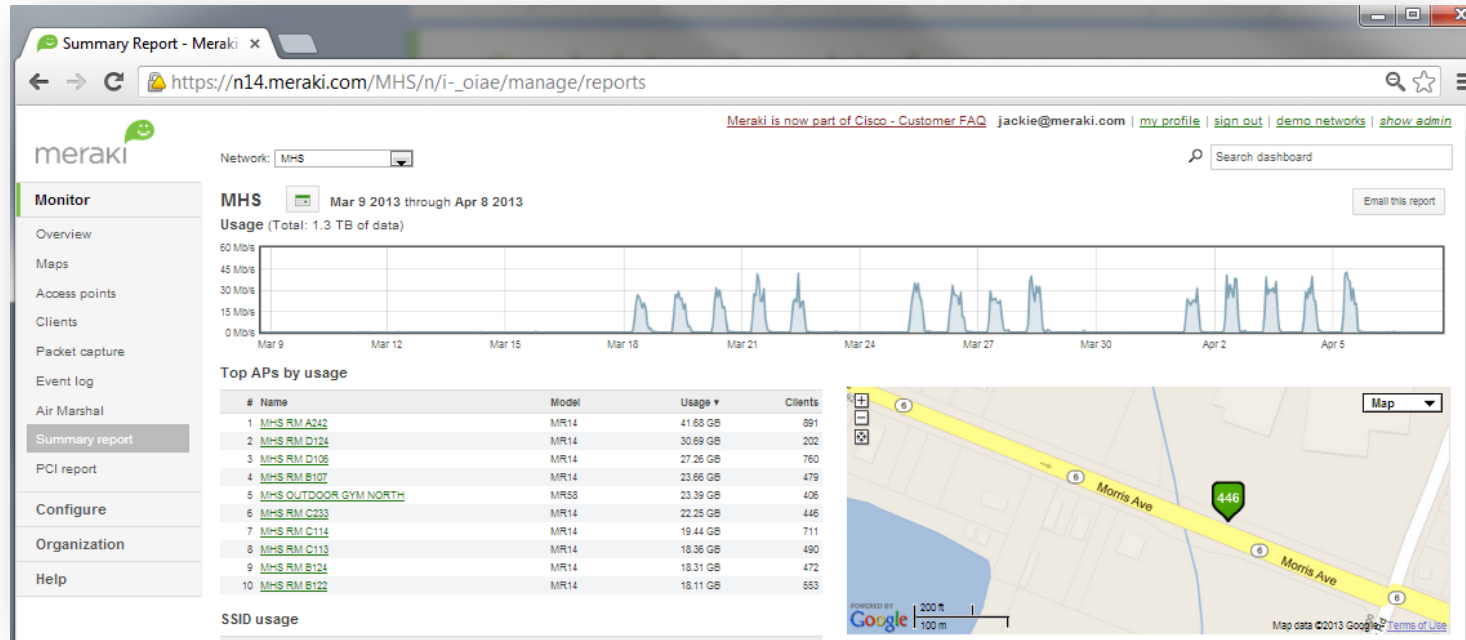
Summary Report - Meraki ×

https://n14.meraki.com/MHS/n/i-_oiae/manage/reports

Meraki is now part of Cisco - Customer FAQ jackie@meraki.com | my profile | sign out | demo networks | show admin

meraki

Network: MHS

Search dashboard

Monitor
Overview
Maps
Access points
Clients
Packet capture
Event log
Air Marshal
Summary report
PCI report
Configure
Organization
Help

MHS Mar 9 2013 through Apr 8 2013

Email this report

Usage (Total: 1.3 TB of data)

60 Mb/s
45 Mb/s
30 Mb/s
15 Mb/s
0 Mb/s

Mar 9 Mar 12 Mar 15 Mar 18 Mar 21 Mar 24 Mar 27 Mar 30 Apr 2 Apr 5

Top APs by usage

| # | Name | Model | Usage ▾ | Clients |
|---|---|---|---|---|
| 1 | MHS RM A242 | MR14 | 41.68 GB | 891 |
| 2 | MHS RM D124 | MR14 | 30.69 GB | 202 |
| 3 | MHS RM D106 | MR14 | 27.26 GB | 760 |
| 4 | MHS RM B107 | MR14 | 23.66 GB | 479 |
| 5 | MHS OUTDOOR GYM NORTH | MR58 | 23.39 GB | 406 |
| 6 | MHS RM C233 | MR14 | 22.25 GB | 446 |
| 7 | MHS RM C114 | MR14 | 19.44 GB | 711 |
| 8 | MHS RM C113 | MR14 | 18.36 GB | 490 |
| 9 | MHS RM B124 | MR14 | 18.31 GB | 472 |
| 10 | MHS RM B122 | MR14 | 18.11 GB | 553 |

SSID usage

Map
6
6
Morris Ave
446
6
Morris Ave
6
POWERED BY Google
200 ft
100 m
Map data ©2013 Google - Terms of Use